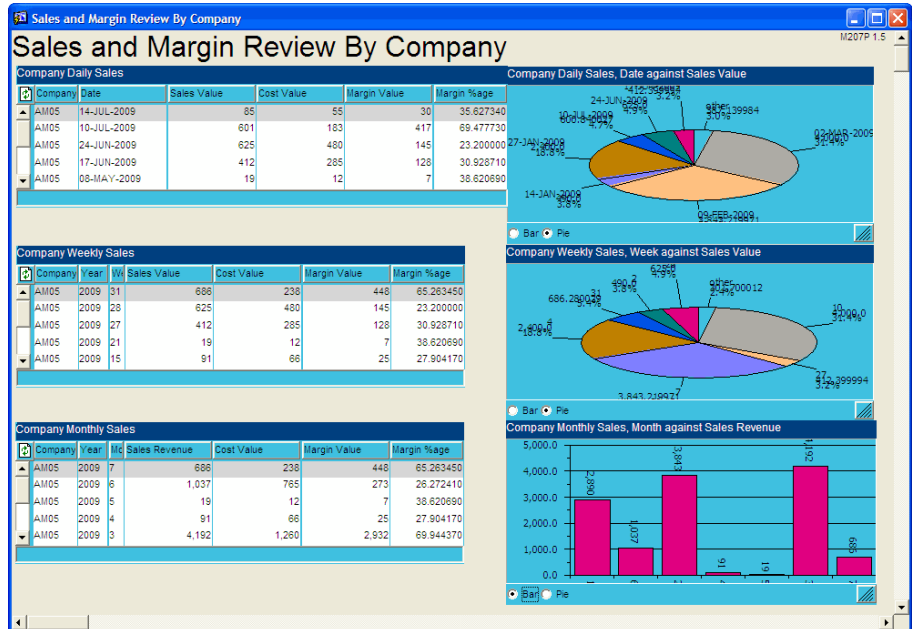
Sales and Margin Review By Company

Sales and Margin Review By Company

M207P 1.5

Company Daily Sales

| Company | Date | Sales Value | Cost Value | Margin Value | Margin %age |
|---|---|---|---|---|---|
| AM05 | 14-JUL-2009 | 85 | 55 | 30 | 35.627340 |
| AM05 | 10-JUL-2009 | 601 | 183 | 417 | 69.477730 |
| AM05 | 24-JUN-2009 | 625 | 480 | 145 | 23.200000 |
| AM05 | 17-JUN-2009 | 412 | 285 | 128 | 30.928710 |
| AM05 | 08-MAY-2009 | 19 | 12 | 7 | 38.620690 |

Company Daily Sales, Date against Sales Value

24-JUN-2009 3.2% 10-JUL-2009 600.8 4.7% 27-JAN-2009 18.8% other 3.0% 02-MAR-2009 31.4% 14-JAN-2009 3.8% 09-FEB-2009

Bar Pie

Company Weekly Sales

| Company | Year | W | Sales Value | Cost Value | Margin Value | Margin %age |
|---|---|---|---|---|---|---|
| AM05 | 2009 | 31 | 686 | 238 | 448 | 65.263450 |
| AM05 | 2009 | 28 | 625 | 480 | 145 | 23.200000 |
| AM05 | 2009 | 27 | 412 | 285 | 128 | 30.928710 |
| AM05 | 2009 | 21 | 19 | 12 | 7 | 38.620690 |
| AM05 | 2009 | 15 | 91 | 66 | 25 | 27.904170 |

Company Weekly Sales, Week against Sales Value

686.280029 3.8% other 18.8% 10 5000.0 31.4% 27 3.2% 3,843.2

Bar Pie

Company Monthly Sales

| Company | Year | M | Sales Revenue | Cost Value | Margin Value | Margin %age |
|---|---|---|---|---|---|---|
| AM05 | 2009 | 7 | 686 | 238 | 448 | 65.263450 |
| AM05 | 2009 | 6 | 1,037 | 765 | 273 | 26.272410 |
| AM05 | 2009 | 5 | 19 | 12 | 7 | 38.620690 |
| AM05 | 2009 | 4 | 91 | 66 | 25 | 27.904170 |
| AM05 | 2009 | 3 | 4,192 | 1,260 | 2,932 | 69.944370 |

Company Monthly Sales, Month against Sales Revenue

5,000.0 4,000.0 3,000.0 2,000.0 1,000.0 0.0

2,890 1,037 3,843 91 19 4,192 686

Bar Pie